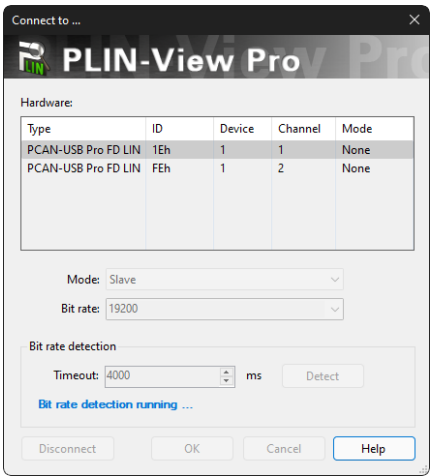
Connect to ...

PLIN-View Pro

Hardware:

| Type | ID | Device | Channel | Mode |
|---|---|---|---|---|
| PCAN-USB Pro FD LIN | 1Eh | 1 | 1 | None |
| PCAN-USB Pro FD LIN | FEh | 1 | 2 | None |

Mode: Slave

Bit rate: 19200

Bit rate detection

Timeout: 4000 ms Detect

Bit rate detection running ...

Disconnect OK Cancel Help